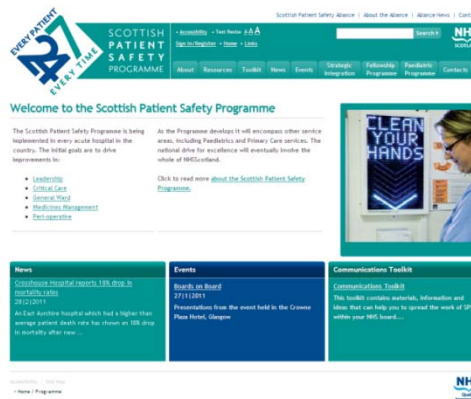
EVERY PATIENT 24 7 EVERY TIME

SCOTTISH PATIENT SAFETY PROGRAMME

Scottish Patient Safety Alliance | About the Alliance | Alliance News | Cont

• Accessibility • Text Resize A A A

Sign In/Register • Home • Links

Search

NHS SCOTLAND

About | Resources | Toolkit | News | Events | Strategic Integration | Fellowship Programme | Paediatric Programme | Contacts

Welcome to the Scottish Patient Safety Programme

The Scottish Patient Safety Programme is being implemented in every acute hospital in the country. The initial goals are to drive improvements in:

• Leadership
• Critical Care
• General Ward
• Medicines Management
• Peri-operative

As the Programme develops it will encompass other service areas, including Paediatrics and Primary Care services. The national drive for excellence will eventually involve the whole of NHSScotland.

Click to read more about the Scottish Patient Safety Programme.

CLEAN YOUR HANDS

News

Crosshouse Hospital reports 18% drop in mortality rates

28|2|2011

An East Ayrshire hospital which had a higher than average patient death rate has shown an 18% drop in mortality after new ....

Events

Boards on Board

27|1|2011

Presentations from the event held in the Crowne Plaza Hotel, Glasgow

Communications Toolkit

Communications Toolkit

This toolkit contains materials, information and ideas that can help you to spread the work of SP within your NHS board....

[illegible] | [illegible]

• Home | Programme

NHS